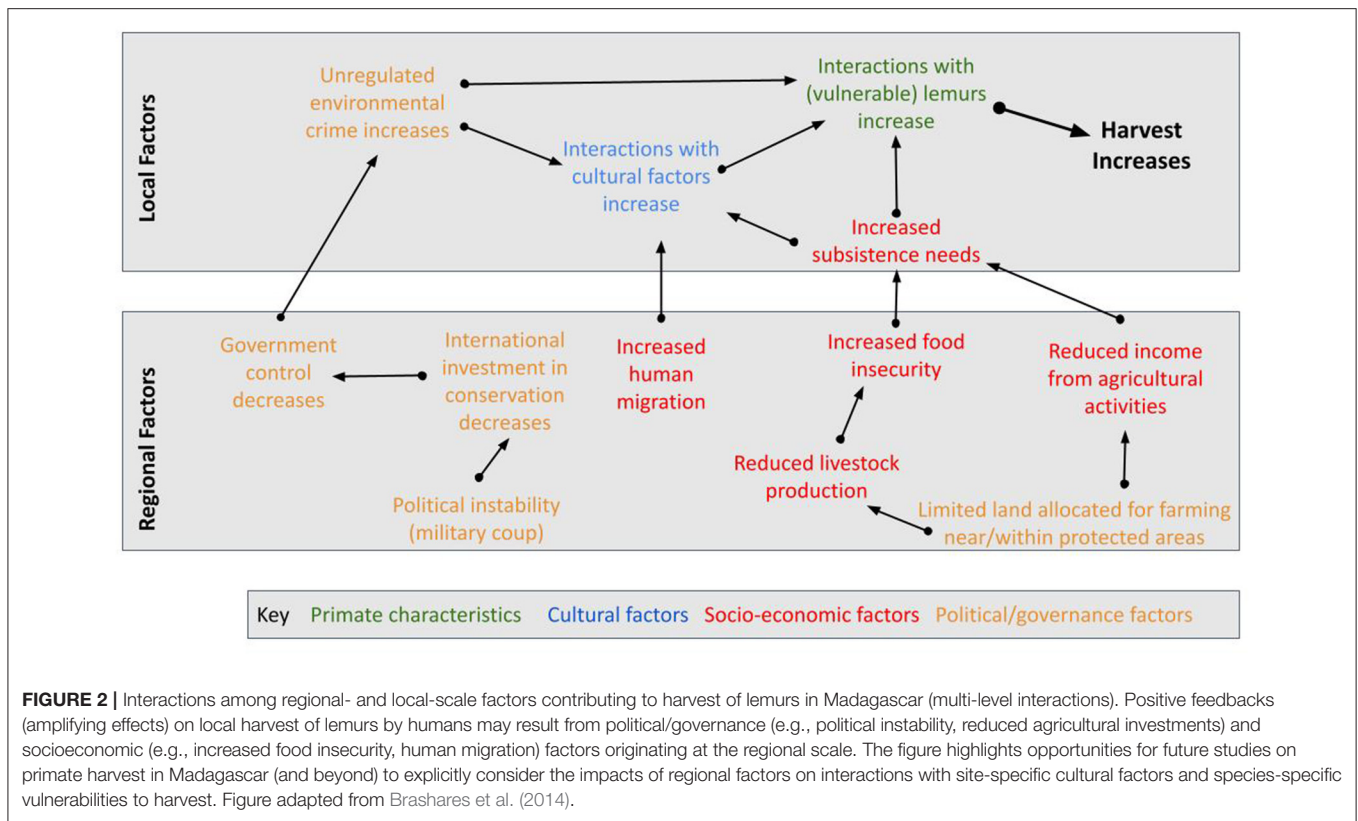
Local Factors

Unregulated environmental crime increases

Interactions with (vulnerable) lemurs increase

Harvest Increases

Interactions with cultural factors increase

Increased subsistence needs

Regional Factors

Government control decreases

International investment in conservation decreases

Increased human migration

Increased food insecurity

Reduced income from agricultural activities

Political instability (military coup)

Reduced livestock production

Limited land allocated for farming near/within protected areas

Key Primate characteristics Cultural factors Socio-economic factors Political/governance factors

**FIGURE 2 |** Interactions among regional- and local-scale factors contributing to harvest of lemurs in Madagascar (multi-level interactions). Positive feedbacks (amplifying effects) on local harvest of lemurs by humans may result from political/governance (e.g., political instability, reduced agricultural investments) and socioeconomic (e.g., increased food insecurity, human migration) factors originating at the regional scale. The figure highlights opportunities for future studies on primate harvest in Madagascar (and beyond) to explicitly consider the impacts of regional factors on interactions with site-specific cultural factors and species-specific vulnerabilities to harvest. Figure adapted from Brashares et al. (2014).